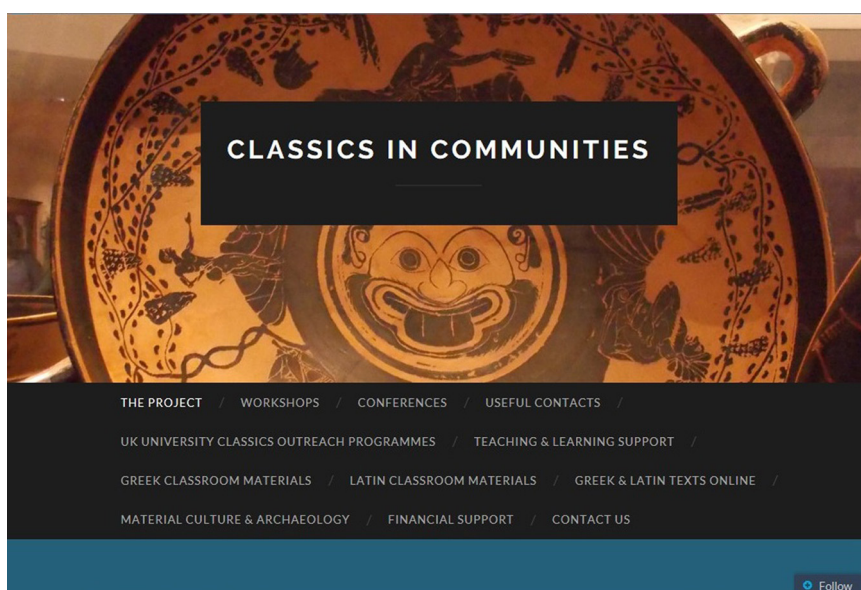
CLASSICS IN COMMUNITIES

THE PROJECT / WORKSHOPS / CONFERENCES / USEFUL CONTACTS /

UK UNIVERSITY CLASSICS OUTREACH PROGRAMMES / TEACHING & LEARNING SUPPORT /

GREEK CLASSROOM MATERIALS / LATIN CLASSROOM MATERIALS / GREEK & LATIN TEXTS ONLINE /

MATERIAL CULTURE & ARCHAEOLOGY / FINANCIAL SUPPORT / CONTACT US

Follow